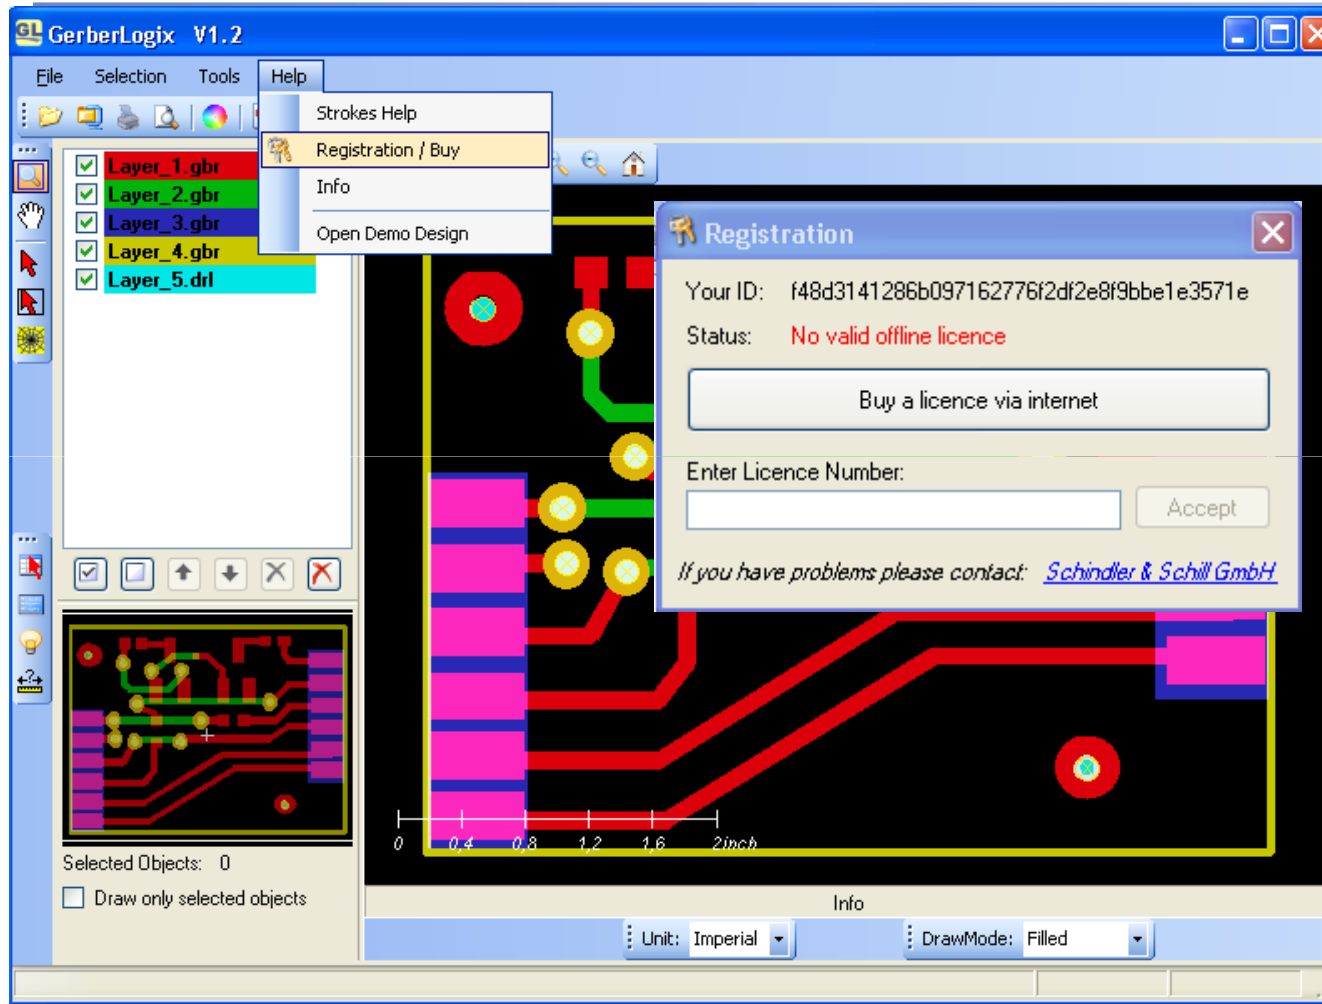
GerberLogix V1.2

File Selection Tools Help

Strokes Help
Registration / Buy
Info
Open Demo Design

Layer_1.gbr
Layer_2.gbr
Layer_3.gbr
Layer_4.gbr
Layer_5.drl

Registration

Your ID: f48d3141286b097162776f2df2e8f9bbe1e3571e
Status: No valid offline licence

Buy a licence via internet

Enter Licence Number:

Accept

If you have problems please contact: Schindler & Schill GmbH

0 0,4 0,8 1,2 1,6 2inch

Selected Objects: 0
Draw only selected objects

Info

Unit: Imperial
DrawMode: Filled